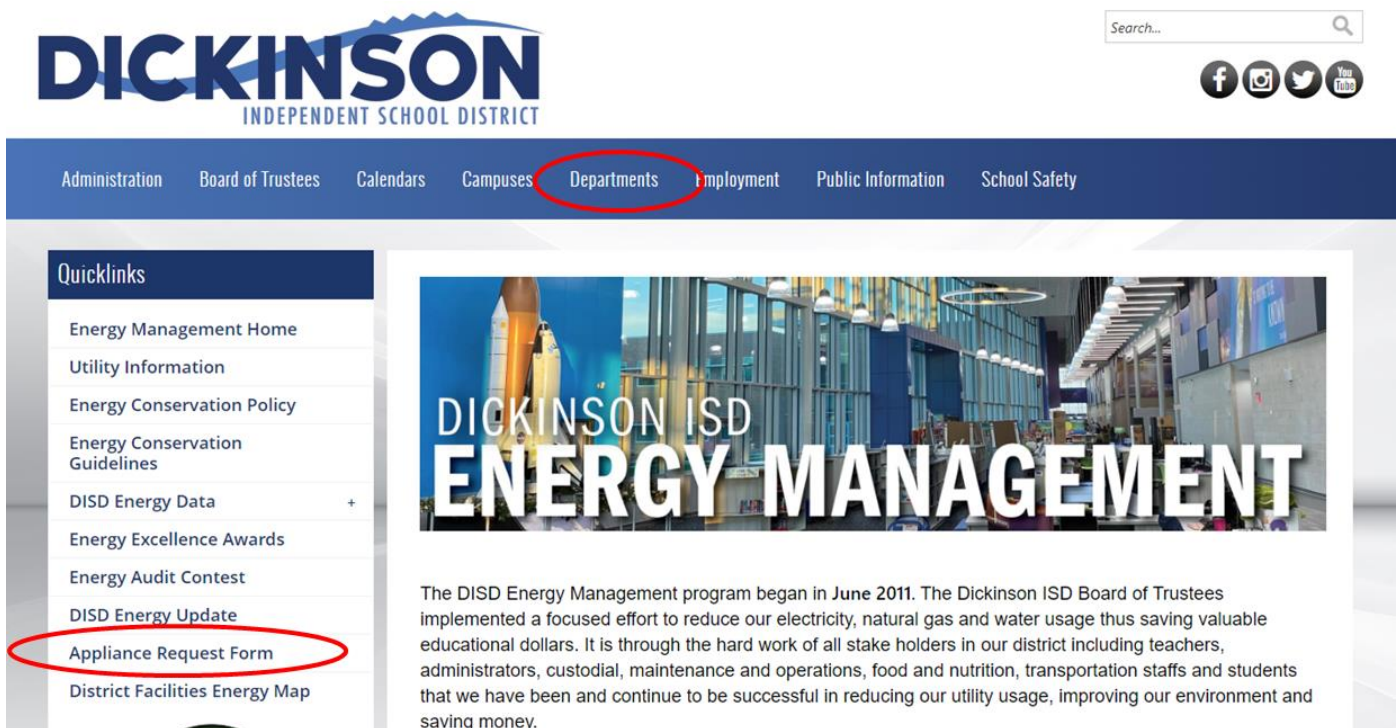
DICKINSON
INDEPENDENT SCHOOL DISTRICT

Search...

Administration Board of Trustees Calendars Campuses Departments Employment Public Information School Safety

Quicklinks

Energy Management Home
Utility Information
Energy Conservation Policy
Energy Conservation Guidelines
DISD Energy Data +
Energy Excellence Awards
Energy Audit Contest
DISD Energy Update
Appliance Request Form
District Facilities Energy Map

DICKINSON ISD
ENERGY MANAGEMENT

The DISD Energy Management program began in June 2011. The Dickinson ISD Board of Trustees implemented a focused effort to reduce our electricity, natural gas and water usage thus saving valuable educational dollars. It is through the hard work of all stake holders in our district including teachers, administrators, custodial, maintenance and operations, food and nutrition, transportation staffs and students that we have been and continue to be successful in reducing our utility usage, improving our environment and saving money.